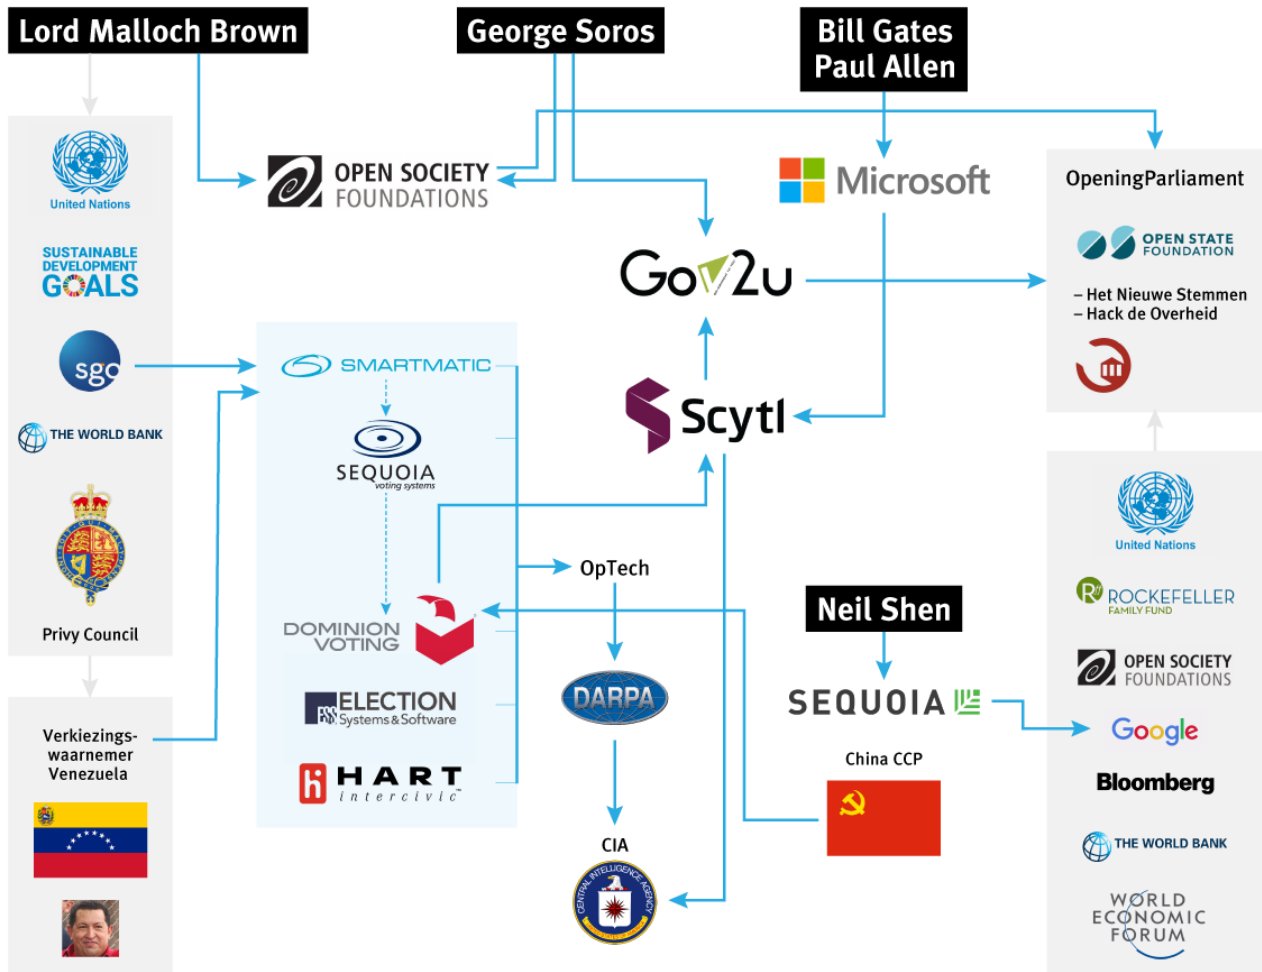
Lord Malloch Brown

George Soros

Bill Gates
Paul Allen

United Nations

SUSTAINABLE DEVELOPMENT GOALS

sgo

THE WORLD BANK

Privy Council

Verkiezings-waarnemer Venezuela

OPEN SOCIETY FOUNDATIONS

Microsoft

Gov2u

Scytl

SMARTMATIC

SEQUOIA voting systems

DOMINION VOTING

ELECTION Systems & Software

HART intercivic

OpTech

DARPA

CIA

Neil Shen

SEQUOIA

China CCP

OpeningParliament

OPEN STATE FOUNDATION

– Het Nieuwe Stemmen
– Hack de Overheid

United Nations

ROCKEFELLER FAMILY FUND

OPEN SOCIETY FOUNDATIONS

Google

Bloomberg

THE WORLD BANK

WORLD ECONOMIC FORUM